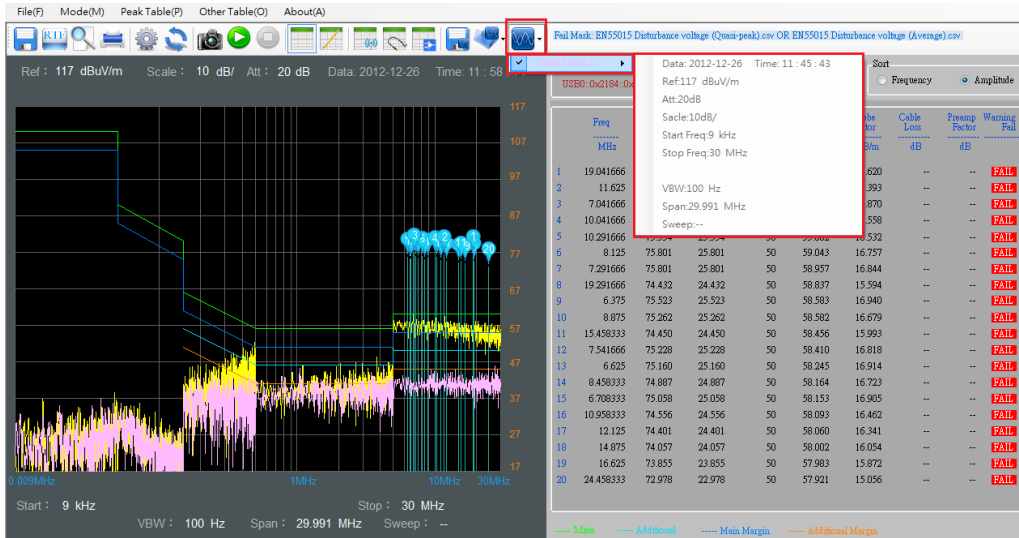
File(F) Mode(M) Peak Table(P) Other Table(O) About(A)

Fail Mask: EN55015 Disturbance voltage (Quasi-peak).csv OR EN55015 Disturbance voltage (Average).csv

Ref : 117 dBuV/m Scale : 10 dB/ Att : 20 dB Data: 2012-12-26 Time: 11 : 58

USB0::0x2184::0x

Data: 2012-12-26 Time: 11 : 45 : 43
Ref:117 dBuV/m
Att:20dB
Sacle:10dB/
Start Freq:9 kHz
Stop Freq:30 MHz

VBW:100 Hz
Span:29.991 MHz
Sweep:--

Sort
Frequency Amplitude

117
107
97
87
77
67
57
47
37
27
17

0.009MHz 1MHz 10MHz 30MHz

| | Freq MHz | | | | | be ctor B/m | Cable Loss dB | Preamp Factor dB | Warning Fail |
|---|---|---|---|---|---|---|---|---|---|
| 1 | 19.041666 | | | | | .620 | -- | -- | FAIL |
| 2 | 11.625 | | | | | .393 | -- | -- | FAIL |
| 3 | 7.041666 | | | | | .870 | -- | -- | FAIL |
| 4 | 10.041666 | | | | | .558 | -- | -- | FAIL |
| 5 | 10.291666 | | | 50 | | .532 | -- | -- | FAIL |
| 6 | 8.125 | 75.801 | 25.801 | 50 | 59.043 | 16.757 | -- | -- | FAIL |
| 7 | 7.291666 | 75.801 | 25.801 | 50 | 58.957 | 16.844 | -- | -- | FAIL |
| 8 | 19.291666 | 74.432 | 24.432 | 50 | 58.837 | 15.594 | -- | -- | FAIL |
| 9 | 6.375 | 75.523 | 25.523 | 50 | 58.583 | 16.940 | -- | -- | FAIL |
| 10 | 8.875 | 75.262 | 25.262 | 50 | 58.582 | 16.679 | -- | -- | FAIL |
| 11 | 15.458333 | 74.450 | 24.450 | 50 | 58.456 | 15.993 | -- | -- | FAIL |
| 12 | 7.541666 | 75.228 | 25.228 | 50 | 58.410 | 16.818 | -- | -- | FAIL |
| 13 | 6.625 | 75.160 | 25.160 | 50 | 58.245 | 16.914 | -- | -- | FAIL |
| 14 | 8.458333 | 74.887 | 24.887 | 50 | 58.164 | 16.723 | -- | -- | FAIL |
| 15 | 6.708333 | 75.058 | 25.058 | 50 | 58.153 | 16.905 | -- | -- | FAIL |
| 16 | 10.958333 | 74.556 | 24.556 | 50 | 58.093 | 16.462 | -- | -- | FAIL |
| 17 | 12.125 | 74.401 | 24.401 | 50 | 58.060 | 16.341 | -- | -- | FAIL |
| 18 | 14.875 | 74.057 | 24.057 | 50 | 58.002 | 16.054 | -- | -- | FAIL |
| 19 | 16.625 | 73.855 | 23.855 | 50 | 57.983 | 15.872 | -- | -- | FAIL |
| 20 | 24.458333 | 72.978 | 22.978 | 50 | 57.921 | 15.056 | -- | -- | FAIL |

Start : 9 kHz Stop : 30 MHz
VBW : 100 Hz Span : 29.991 MHz Sweep : --

---- Main ---- Additional ---- Main Margin ---- Additional Margin